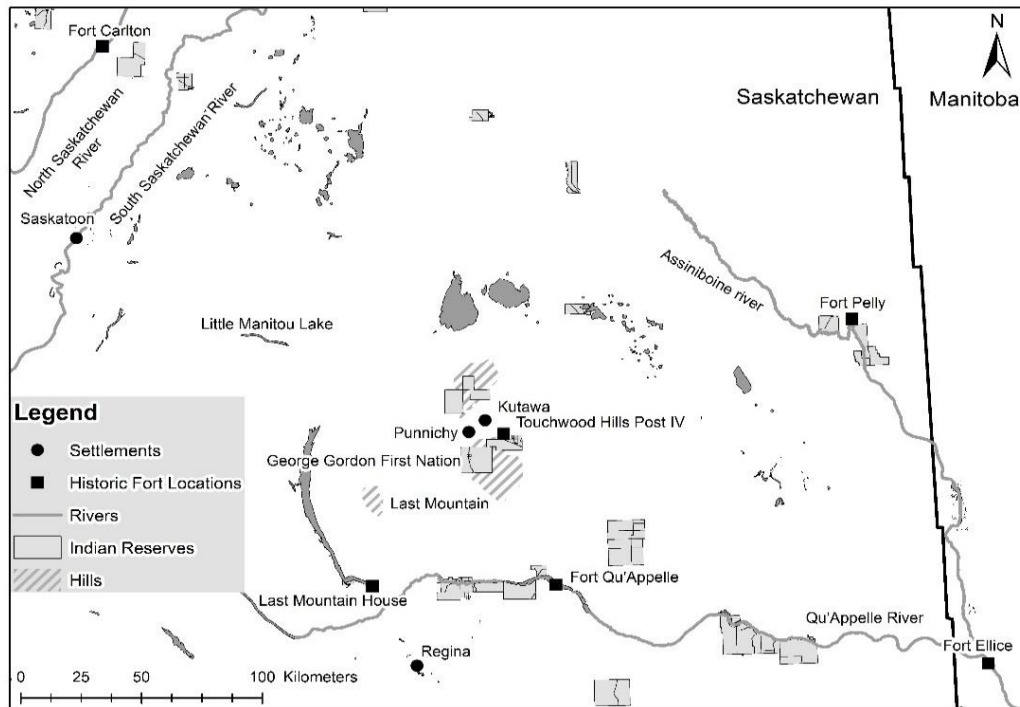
N

Fort Carlton

Saskatchewan

Manitoba

North Saskatchewan River

South Saskatchewan River

Saskatoon

Assiniboine river

Fort Pelly

Little Manitou Lake

Legend

Settlements

Historic Fort Locations

Rivers

Indian Reserves

Hills

Kutawa

Punnichy

Touchwood Hills Post IV

George Gordon First Nation

Last Mountain

Last Mountain House

Fort Qu'Appelle

Qu'Appelle River

Regina

Fort Ellice

0 25 50 100 Kilometers